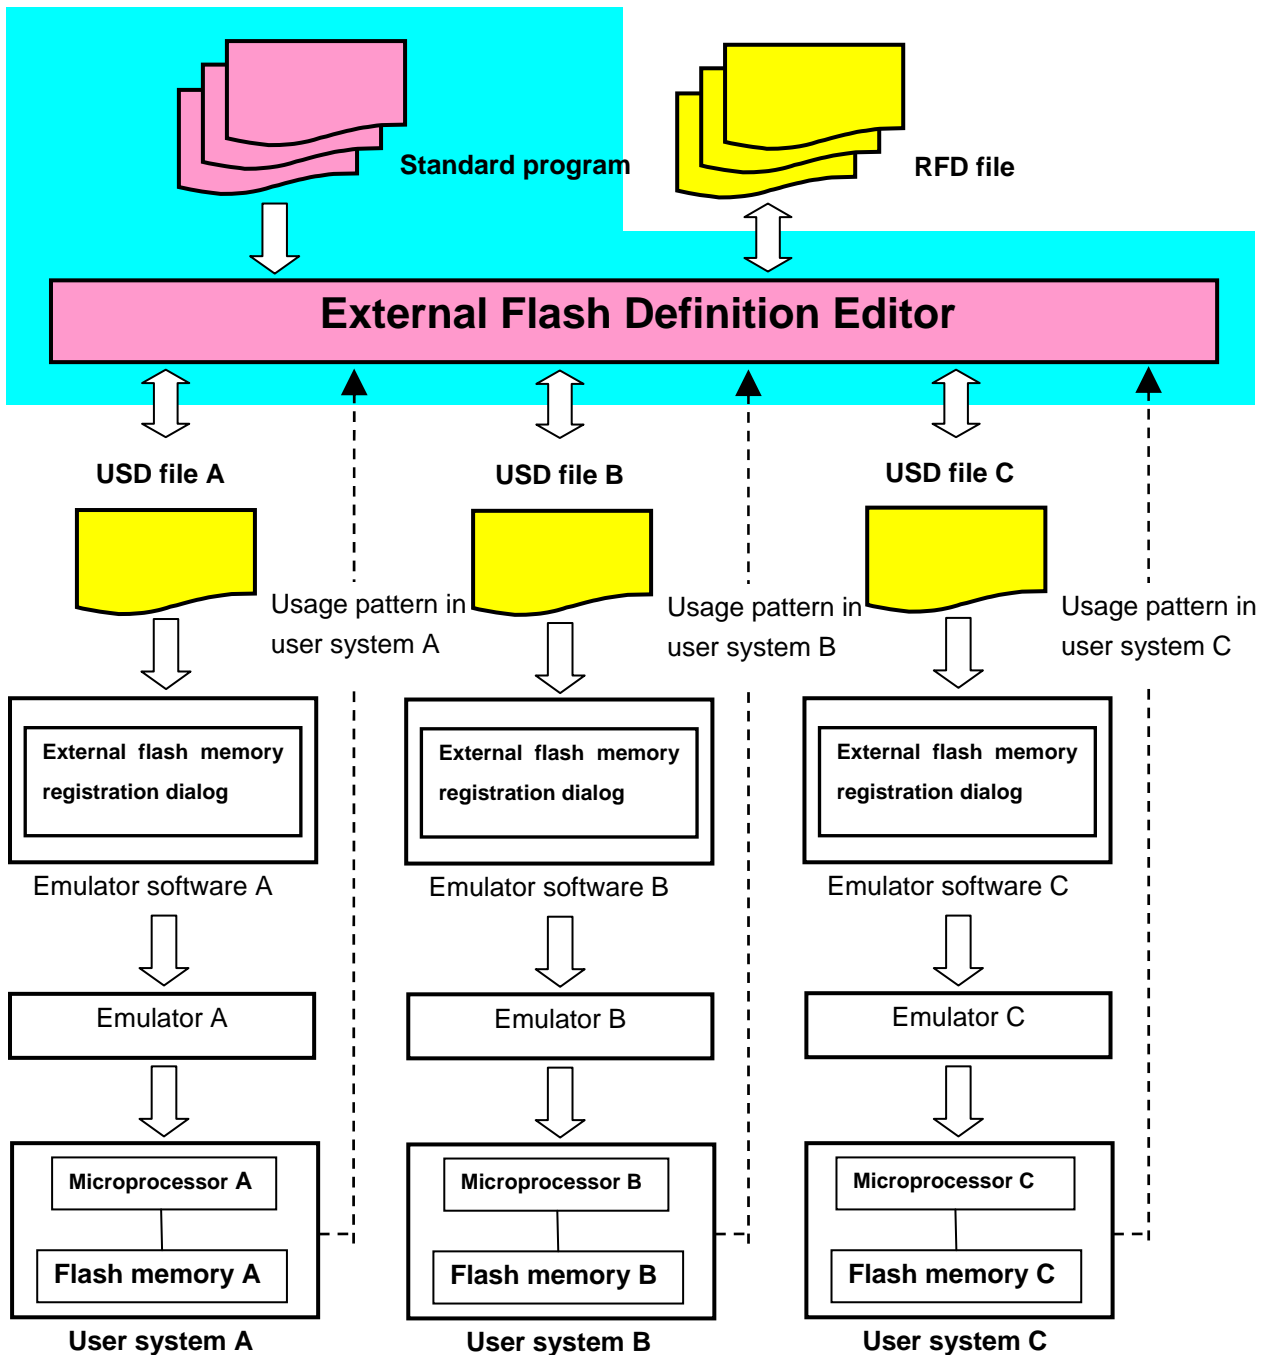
Standard program

RFD file

External Flash Definition Editor

USD file A

USD file B

USD file C

Usage pattern in user system A

Usage pattern in user system B

Usage pattern in user system C

External flash memory registration dialog

Emulator software A

External flash memory registration dialog

Emulator software B

External flash memory registration dialog

Emulator software C

Emulator A

Emulator B

Emulator C

Microprocessor A

Flash memory A

User system A

Microprocessor B

Flash memory B

User system B

Microprocessor C

Flash memory C

User system C